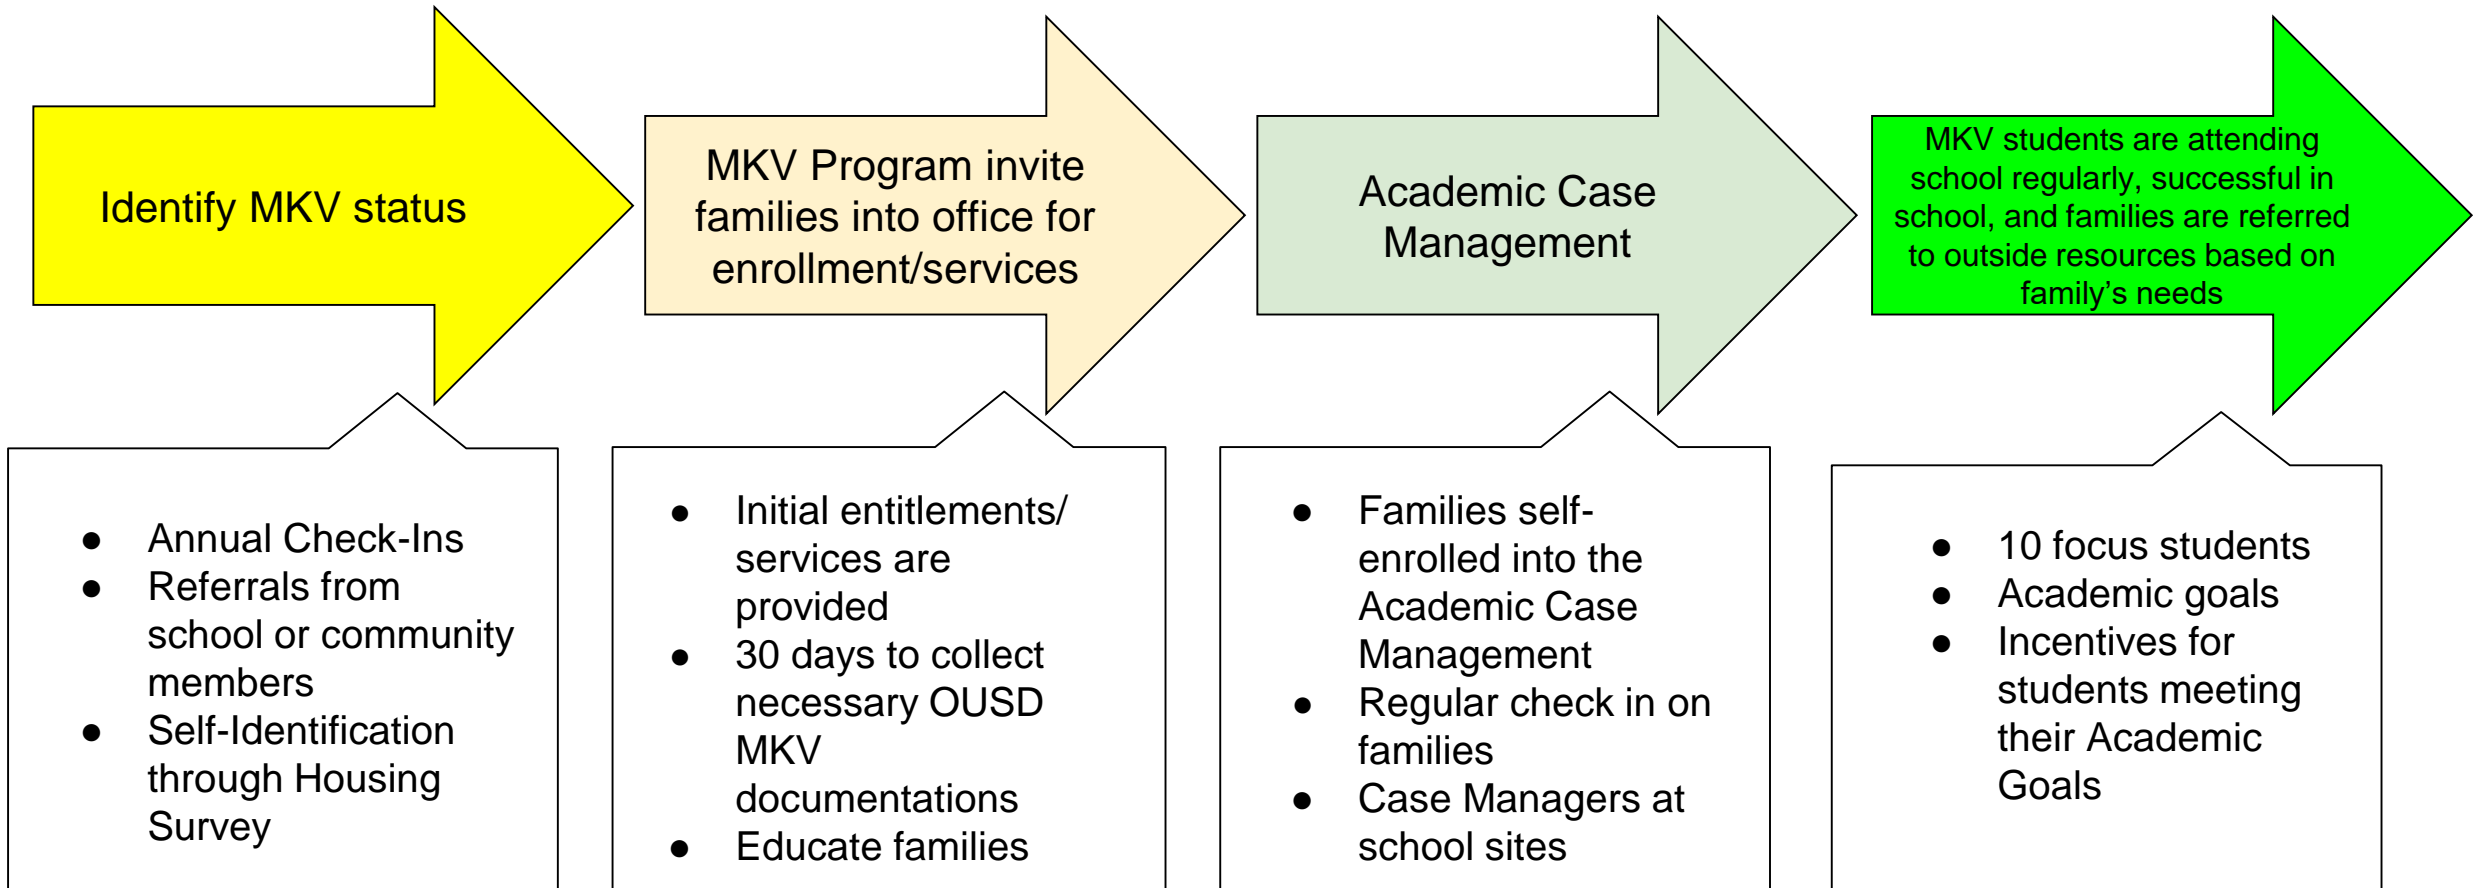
Identify MKV status

MKV Program invite families into office for enrollment/services

Academic Case Management

MKV students are attending school regularly, successful in school, and families are referred to outside resources based on family's needs

- Annual Check-Ins
- Referrals from school or community members
- Self-Identification through Housing Survey

- Initial entitlements/ services are provided
- 30 days to collect necessary OUSD MKV documentations
- Educate families

- Families self-enrolled into the Academic Case Management
- Regular check in on families
- Case Managers at school sites

- 10 focus students
- Academic goals
- Incentives for students meeting their Academic Goals